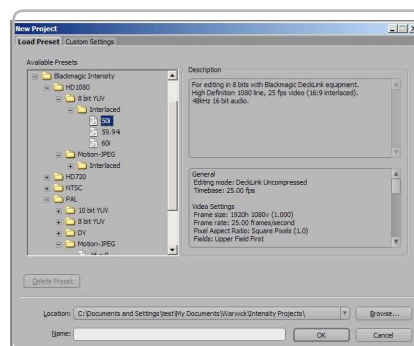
New Project

Load Preset | Custom Settings

Available Presets

Blackmagic Intensity
HD1080
8 bit YUV
Interlaced
50i
59.94
60i
Motion-JPEG
Interlaced
HD720
NTSC
PAL
10 bit YUV
8 bit YUV
DV
Motion-JPEG
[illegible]

Description

For editing in 8 bits with Blackmagic DeckLink equipment. High Definition 1080 line, 25 fps video (16:9 interlaced). 48kHz 16 bit audio.

General
Editing mode: DeckLink Uncompressed
Timebase: 25.00 fps

Video Settings
Frame size: 1920h 1080v (1.000)
Frame rate: 25.00 frames/second
Pixel Aspect Ratio: Square Pixels (1.0)
Fields: Upper Field First

Delete Preset

Location: C:\Documents and Settings\test\My Documents\Warwick\Intensity Projects\

Browse...

Name:

OK

Cancel